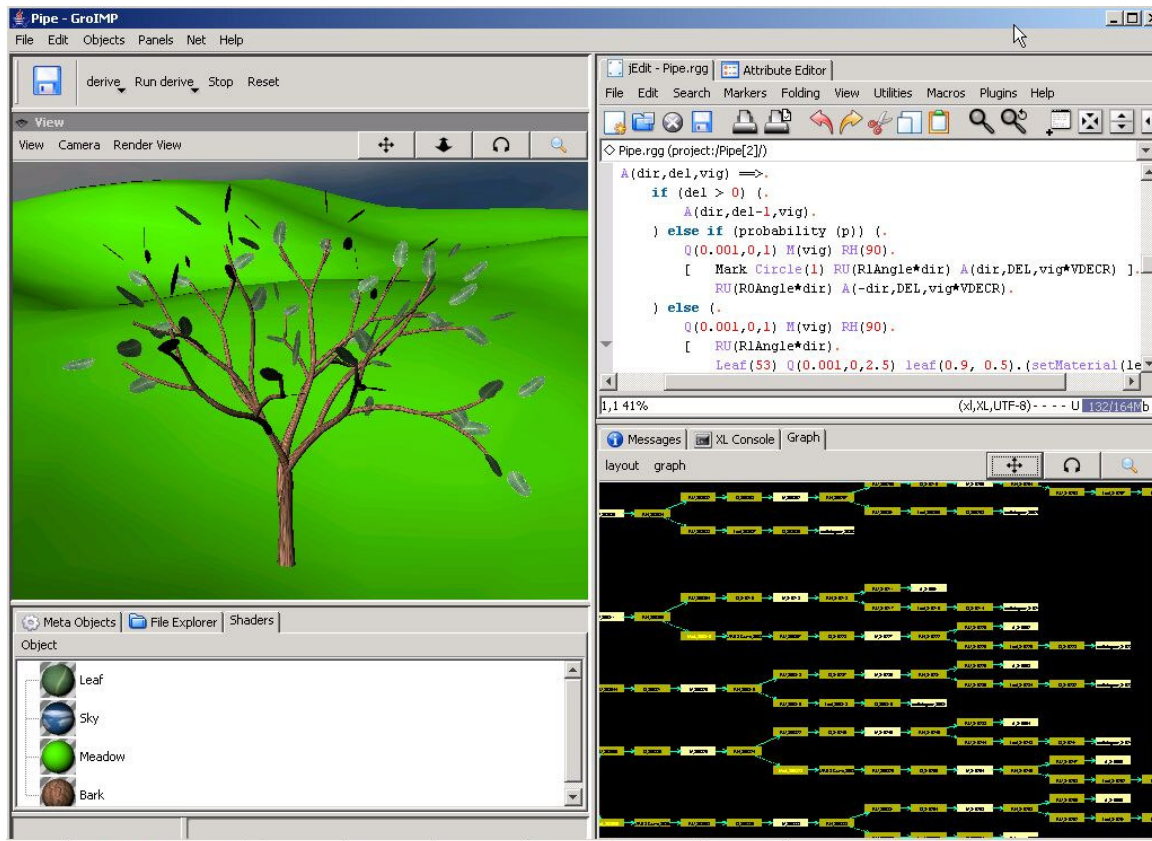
Pipe - GroIMP

File Edit Objects Panels Net Help

derive Run derive Stop Reset

View

View Camera Render View

Meta Objects File Explorer Shaders

Object

Leaf

Sky

Meadow

Bark

jEdit - Pipe.rgg Attribute Editor

File Edit Search Markers Folding View Utilities Macros Plugins Help

Pipe.rgg (project:/Pipe[2]/)

A(dir,del,vig) ==>.
    if (del > 0) (.
        A(dir,del-1,vig).
    ) else if (probability (p)) (.
        Q(0.001,0,1) M(vig) RH(90).
        [   Mark Circle(1) RU(R1Angle*dir) A(dir,DEL,vig*VDECR) ].
            RU(R0Angle*dir) A(-dir,DEL,vig*VDECR).
    ) else (.
        Q(0.001,0,1) M(vig) RH(90).
        [   RU(R1Angle*dir).
            Leaf(53) Q(0.001,0,2.5) leaf(0.9, 0.5).(setMaterial(le

1,1 41%

(xl,XL,UTF-8) - - - - U 132/164Mb

Messages XL Console Graph

layout graph